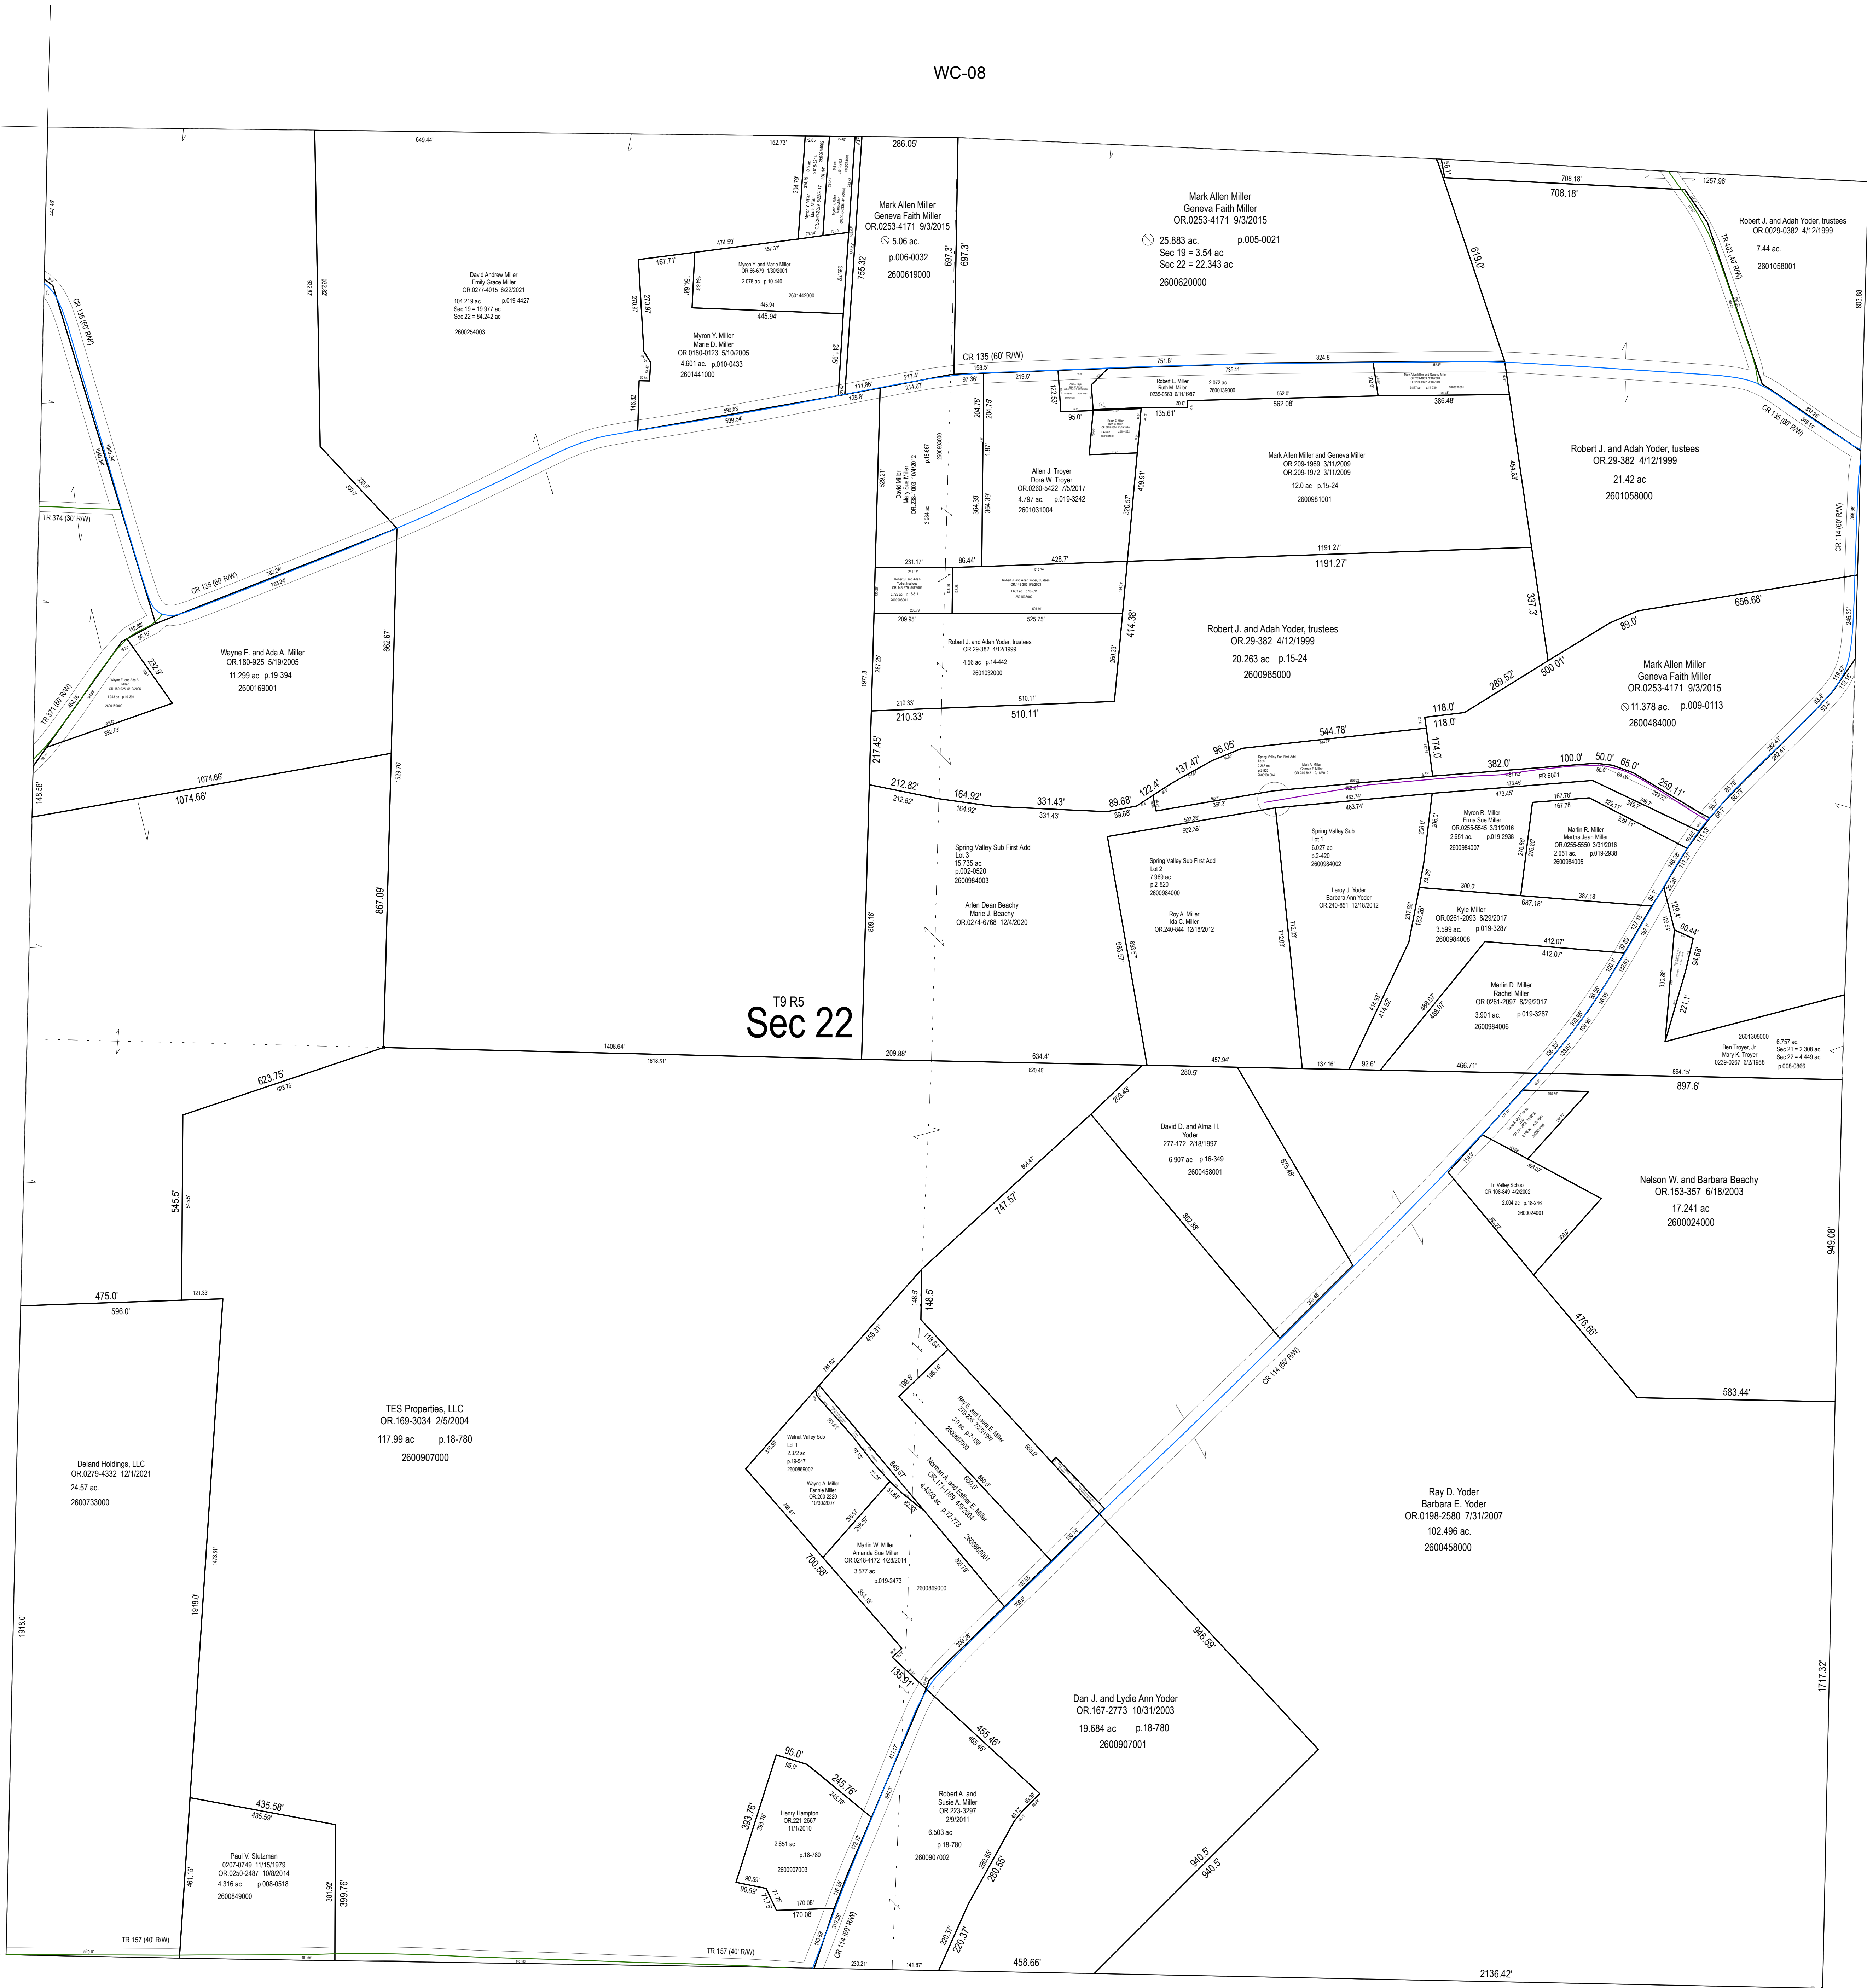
WC-08

649.44'
152.73'
286.05'

Mark Allen Miller
Geneva Faith Miller
OR.0253-4171 9/3/2015
5.06 ac.
p.006-0032
2600619000

755.32'
697.3'

Mark Allen Miller
Geneva Faith Miller
OR.0253-4171 9/3/2015
25.883 ac. p.005-0021
Sec 19 = 3.54 ac
Sec 22 = 22.343 ac
2600620000

708.18'
708.18'
1257.96'
619.0'

Robert J. and Adah Yoder, trustees
OR.0029-0382 4/12/1999
7.44 ac.
2601058001

TR 403 (40' R/W)
803.88'

David Andrew Miller
Emily Grace Miller
OR.0277-4015 6/22/2021
104.219 ac. p.019-4427
Sec 19 = 19.977 ac
Sec 22 = 84.242 ac
2600254003

474.59'
457.37'
167.71'
Myron Y. and Marie Miller
OR.86-679 1/30/2001
2.078 ac p.10-440
2601442000
445.94'
445.94'

Myron Y. Miller
Marie D. Miller
OR.0180-0123 5/10/2005
4.601 ac. p.010-0433
2601441000

270.91'
241.95'
CR 135 (60' R/W)
CR 135 (60' R/W)
158.5'
217.4'
214.67'
111.86'
125.8'
599.53'
599.54'
97.36'
219.5'
751.8'
735.41'
324.8'

Robert E. Miller
Ruth M. Miller
0235-0563 6/11/1987
2.072 ac.
2600139000
562.0'
562.08'
386.48'
135.61'
95.0'
122.53'

CR 135 (60' R/W)

Robert J. and Adah Yoder, trustees
OR.29-382 4/12/1999
21.42 ac
2601058000

Mark Allen Miller and Geneva Miller
OR.209-1969 3/11/2009
OR.209-1972 3/11/2009
12.0 ac p.15-24
2600981001

Allen J. Troyer
Dora W. Troyer
OR.0260-5422 7/5/2017
4.797 ac. p.019-3242
2601031004

David Miller
Mary Sue Miller
OR 238-1603 10/4/2012
3.984 ac
p.18-697
2600983000

204.75'
364.39'
459.91'
320.57'
464.63'
529.21'

TR 374 (30' R/W)
CR 135 (60' R/W)
763.24'
763.24'
330.07'
CR 135 (60' R/W)
CR 114 (60' R/W)

231.17'
86.44'
428.7'
1191.27'
1191.27'
337.3'
656.68'
89.0'

209.95'
525.75'
414.38'
Robert J. and Adah Yoder, trustees
OR.29-382 4/12/1999
4.56 ac p.14-442
2601032000
210.33'
210.33'
510.11'
510.11'

Robert J. and Adah Yoder, trustees
OR.29-382 4/12/1999
20.263 ac p.15-24
2600985000

289.52'
500.01'
118.0'
118.0'
174.0'

Mark Allen Miller
Geneva Faith Miller
OR.0253-4171 9/3/2015
11.378 ac. p.009-0113
2600484000

Wayne E. and Ada A. Miller
OR.180-925 5/19/2005
11.299 ac p.19-394
2600169001
233.9'
TR 371 (60' R/W)
662.67'
1074.66'
1074.66'
148.58'
1529.76'

217.45'
212.82'
212.82'
164.92'
164.92'
331.43'
331.43'
89.68'
89.68'
122.4'
137.47'
96.05'
544.78'
382.0'
100.0'
50.0'
65.0'
259.11'
PR 6001
473.45'
463.74'
502.38'
502.38'

Spring Valley Sub First Add
Lot 3
15.735 ac.
p.002-0520
2600984003

Arlen Dean Beachy
Marie J. Beachy
OR.0274-6768 12/4/2020

Spring Valley Sub First Add
Lot 2
7.969 ac
p.2-520
2600984000
Roy A. Miller
Ida C. Miller
OR.240-844 12/18/2012

Spring Valley Sub
Lot 1
6.027 ac
p.2-420
2600984002
Leroy J. Yoder
Barbara Ann Yoder
OR.240-851 12/18/2012

Myron R. Miller
Erma Sue Miller
OR.0255-5545 3/31/2016
2.651 ac. p.019-2938
2600984007

167.78'
167.78'
Marlin R. Miller
Martha Jean Miller
OR.0255-5544 3/31/2016
2.651 ac. p.019-2938
2600984005

300.0'
687.18'
387.18'
Kyle Miller
OR.0261-2093 8/29/2017
3.599 ac. p.019-3287
2600984008
412.07'
412.07'

Marlin D. Miller
Rachel Miller
OR.0261-2097 8/29/2017
3.901 ac. p.019-3287
2600984006

129.4'
60.44'
94.68'
221.1'

867.09'
809.16'
T9 R5
Sec 22

2601305000
Ben Troyer, Jr.
Mary K. Troyer
0239-0267 6/2/1988
6.757 ac.
Sec 21 = 2.308 ac
Sec 22 = 4.449 ac
p.008-0866

1408.64'
1618.51'
209.88'
634.4'
620.45'
457.94'
280.5'
137.16'
92.6'
466.71'
894.15'
897.6'

623.75'
545.5'
209.43'

David D. and Alma H.
Yoder
277-172 2/18/1997
6.907 ac p.16-349
2600458001

675.48'
747.57'
862.88'

Tri Valley School
OR.108-849 4/2/2002
2.004 ac p.18-246
2600024001

Nelson W. and Barbara Beachy
OR.153-357 6/18/2003
17.241 ac
2600024000

949.08'
476.66'
583.44'

475.0'
596.0'
121.33'

TES Properties, LLC
OR.169-3034 2/5/2004
117.99 ac p.18-780
2600907000

Deland Holdings, LLC
OR.0279-4332 12/1/2021
24.57 ac.
2600733000

148.5'
148.5'
456.31'
CR 114 (60' R/W)

Walnut Valley Sub
Lot 1
2.372 ac
p.19-547
2600869002
Wayne A. Miller
Fannie Miller
OR.200-2220
10/30/2007

Ray E. and Laura E. Miller
276-235 7/21/1997
3.0 ac p.7-106
2600867000

Norman A. and Esther E. Miller
OR.171-1186 4/6/2004
4.4303 ac p.12-773
2600868001

Marlin W. Miller
Amanda Sue Miller
OR.0248-4472 4/28/2014
3.577 ac.
p.019-2473
2600869000

700.58'
849.67'

Ray D. Yoder
Barbara E. Yoder
OR.0198-2580 7/31/2007
102.496 ac.
2600458000

1918.0'
1918.0'
1473.51'
1717.32'
946.59'
135.91'

Dan J. and Lydie Ann Yoder
OR.167-2773 10/31/2003
19.684 ac p.18-780
2600907001

455.46'
95.0'
245.76'
393.76'
Henry Hampton
OR.221-2667
11/1/2010
2.651 ac
p.18-780
2600907003
90.59'
170.08'
170.08'

Robert A. and
Susie A. Miller
OR.223-3297
2/9/2011
6.503 ac
p.18-780
2600907002
280.55'
220.37'
940.5'

435.58'
Paul V. Stutzman
0207-0749 11/15/1979
OR.0250-2487 10/8/2014
4.316 ac. p.008-0518
2600849000
461.15'
399.76'
381.92'

TR 157 (40' R/W)
TR 157 (40' R/W)
CR 114 (60' R/W)
230.21'
141.87'
458.66'
2136.42'